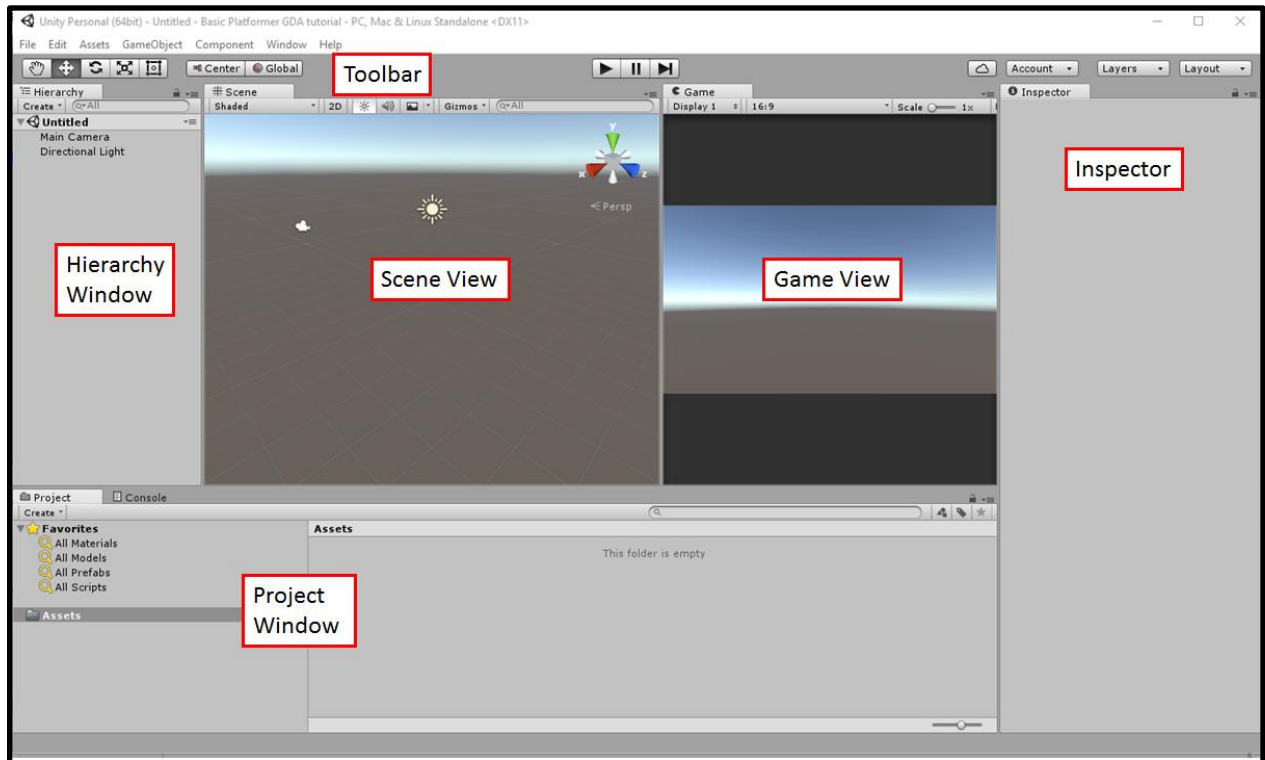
Unity Personal (64bit) - Untitled - Basic Platformer GDA tutorial - PC, Mac & Linux Standalone <DX11>

File Edit Assets GameObject Component Window Help

Center Global

Toolbar

Account Layers Layout

Hierarchy

Create All

Untitled

Main Camera

Directional Light

Hierarchy Window

Scene

Shaded 2D Gizmos All

Persp

Scene View

Game

Display 1 16:9 Scale 1x

Game View

Inspector

Inspector

Project Console

Create

Favorites

All Materials

All Models

All Prefabs

All Scripts

Assets

Project Window

Assets

This folder is empty